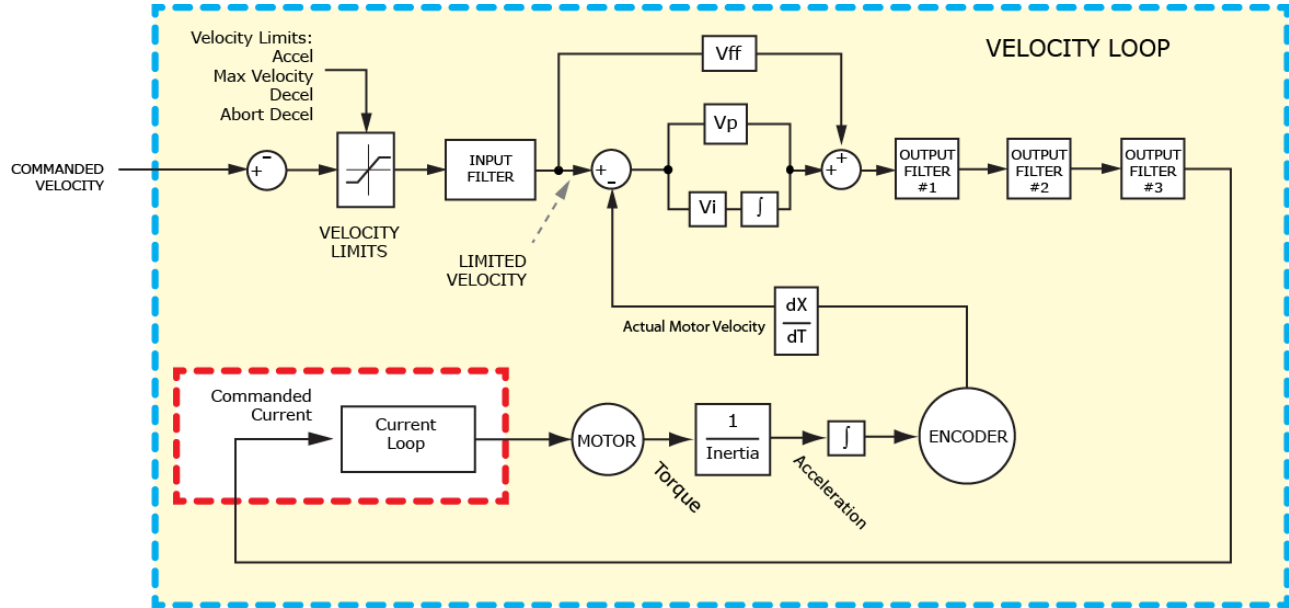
VELOCITY LOOP

Velocity Limits:
Accel
Max Velocity
Decel
Abort Decel

COMMANDED VELOCITY

+ −

VELOCITY LIMITS

INPUT FILTER

LIMITED VELOCITY

Vff

Vp

Vi

$\int$

+ −

+ +

OUTPUT FILTER #1

OUTPUT FILTER #2

OUTPUT FILTER #3

Actual Motor Velocity

$\frac{dX}{dT}$

Commanded Current

Current Loop

MOTOR

Torque

$\frac{1}{Inertia}$

Acceleration

$\int$

ENCODER